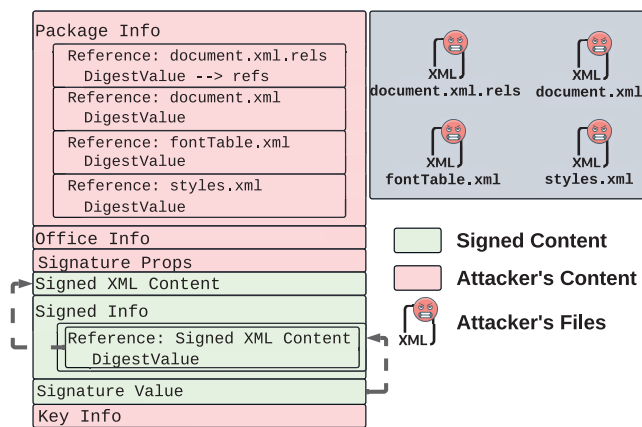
Package Info

Reference: document.xml.rels
DigestValue --> refs

Reference: document.xml
DigestValue

Reference: fontTable.xml
DigestValue

Reference: styles.xml
DigestValue

Office Info

Signature Props

Signed XML Content

Signed Info

Reference: Signed XML Content
DigestValue

Signature Value

Key Info

XML
document.xml.rels

XML
document.xml

XML
fontTable.xml

XML
styles.xml

Signed Content

Attacker's Content

XML

Attacker's Files